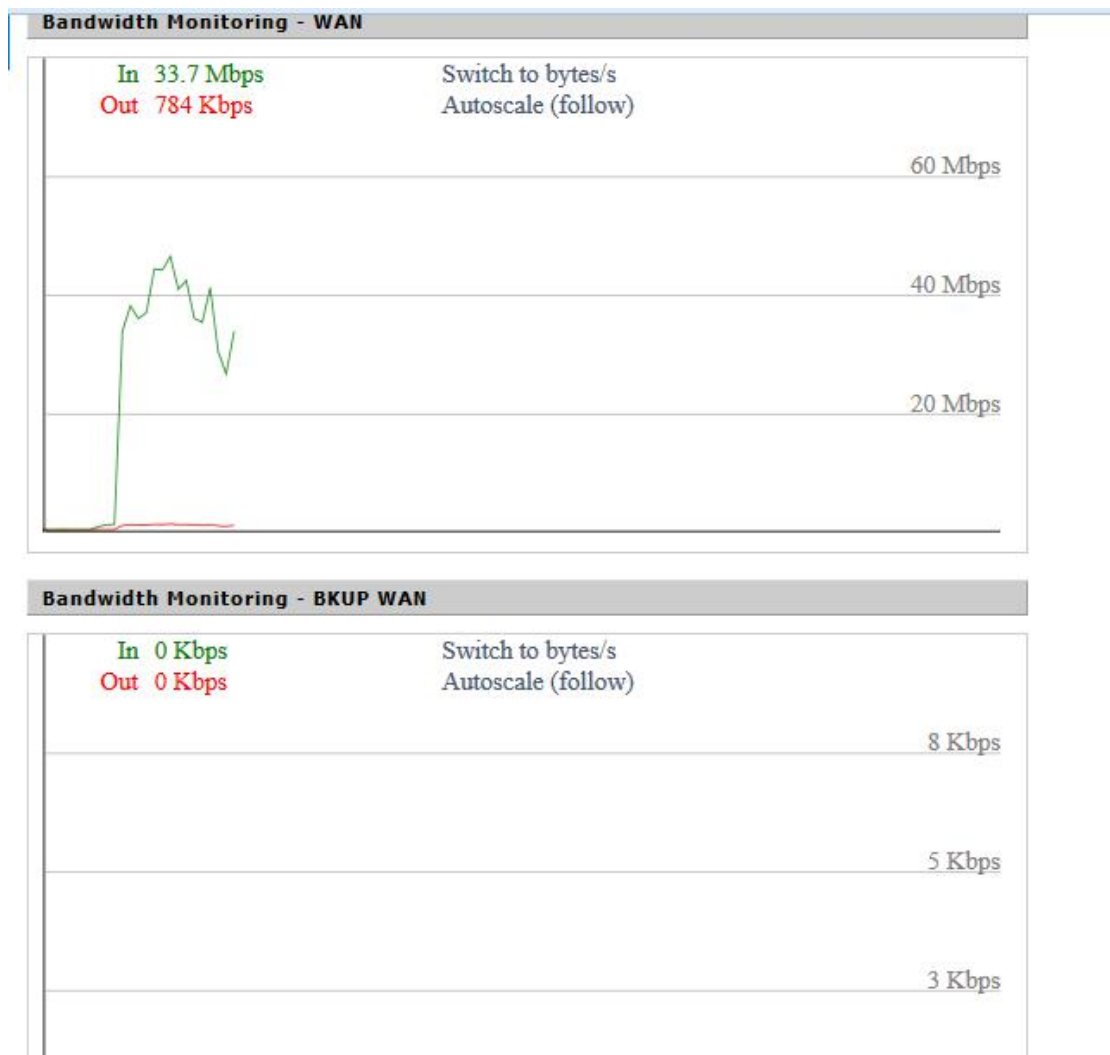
Bandwidth Monitoring - WAN

In 33.7 Mbps
Out 784 Kbps

Switch to bytes/s
Autoscale (follow)

60 Mbps

40 Mbps

20 Mbps

Bandwidth Monitoring - BKUP WAN

In 0 Kbps
Out 0 Kbps

Switch to bytes/s
Autoscale (follow)

8 Kbps

5 Kbps

3 Kbps